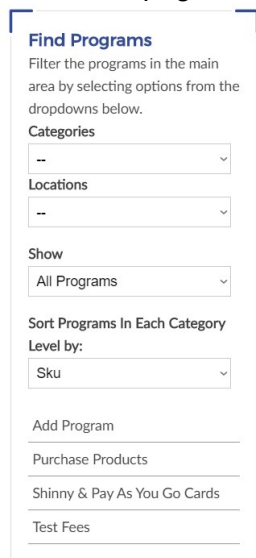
Find Programs

Filter the programs in the main area by selecting options from the dropdowns below.

Categories

--

Locations

--

Show

All Programs

Sort Programs In Each Category Level by:

Sku

Add Program

Purchase Products

Shinny & Pay As You Go Cards

Test Fees